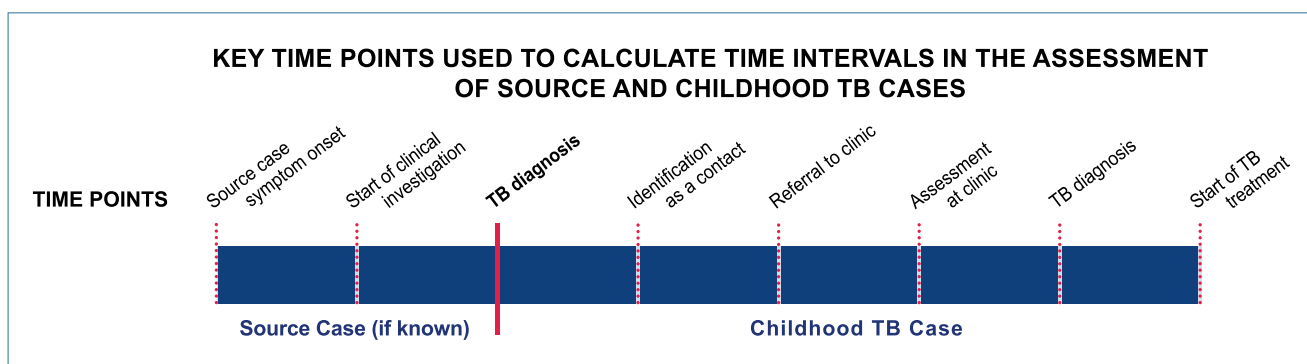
KEY TIME POINTS USED TO CALCULATE TIME INTERVALS IN THE ASSESSMENT OF SOURCE AND CHILDHOOD TB CASES

TIME POINTS

Source case symptom onset

Start of clinical investigation

TB diagnosis

Identification as a contact

Referral to clinic

Assessment at clinic

TB diagnosis

Start of TB treatment

Source Case (if known)

Childhood TB Case